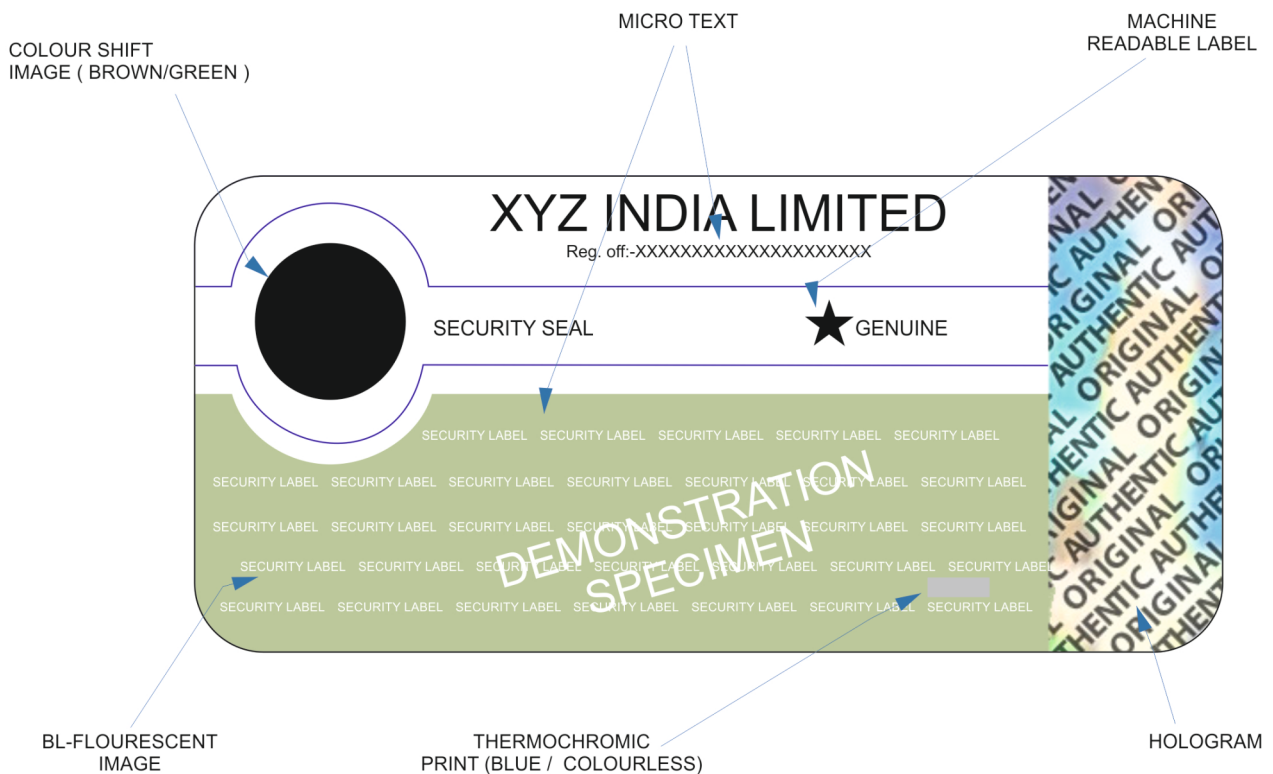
COLOUR SHIFT IMAGE ( BROWN/GREEN )

MICRO TEXT

MACHINE READABLE LABEL

XYZ INDIA LIMITED
Reg. off:-XXXXXXXXXXXXXXXXXXXXX

SECURITY SEAL

★ GENUINE

ORIGINAL AUTHENTIC ORIGINAL AUTHENTIC ORIGINAL AUTHENTIC ORIGINAL AUTHENTIC

SECURITY LABEL SECURITY LABEL SECURITY LABEL SECURITY LABEL SECURITY LABEL
SECURITY LABEL SECURITY LABEL SECURITY LABEL SECURITY LABEL SECURITY LABEL SECURITY LABEL SECURITY LABEL
SECURITY LABEL SECURITY LABEL SECURITY LABEL SECURITY LABEL SECURITY LABEL SECURITY LABEL SECURITY LABEL
SECURITY LABEL SECURITY LABEL SECURITY LABEL SECURITY LABEL SECURITY LABEL SECURITY LABEL SECURITY LABEL
SECURITY LABEL SECURITY LABEL SECURITY LABEL SECURITY LABEL SECURITY LABEL SECURITY LABEL SECURITY LABEL

DEMONSTRATION SPECIMEN

BL-FLOURESCENT IMAGE

THERMOCHROMIC PRINT (BLUE / COLOURLESS)

HOLOGRAM